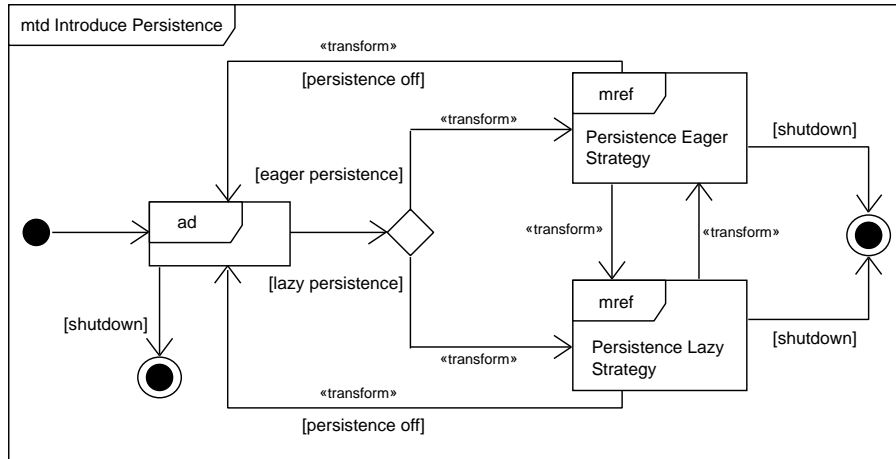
mtd Introduce Persistence

«transform»

[persistence off]

mref

Persistence Eager Strategy

«transform»

[shutdown]

[eager persistence]

ad

«transform»

«transform»

[lazy persistence]

mref

[shutdown]

Persistence Lazy Strategy

[shutdown]

«transform»

«transform»

[persistence off]